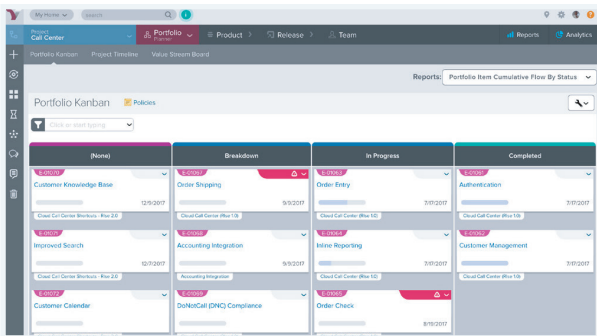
My Home
search
Project
Call Center
Portfolio
Planner
Product
Release
Team
Reports
Analytics

Portfolio Kanban
Project Timeline
Value Stream Board

Reports: Portfolio Item Cumulative Flow By Status

Portfolio Kanban
Policies

Click or start typing

| (None) | Breakdown | In Progress | Completed |
|---|---|---|---|
| E-01070 Customer Knowledge Base 12/9/2017 Cloud Call Center Shortcuts : Rise 2.0 | E-01067 Order Shipping 9/1/2017 Cloud Call Center (Rise 1.0) | E-01063 Order Entry 7/7/2017 Cloud Call Center (Rise 1.0) | E-01061 Authentication 7/7/2017 Cloud Call Center (Rise 1.0) |
| E-01071 Improved Search 12/7/2017 Cloud Call Center Shortcuts : Rise 2.0 | E-01068 Accounting Integration 9/1/2017 Accounting Integration | E-01064 Inline Reporting 7/7/2017 Cloud Call Center (Rise 1.0) | E-01062 Customer Management 7/7/2017 Cloud Call Center (Rise 1.0) |
| E-01072 Customer Calendar | E-01069 DoNotCall (DNC) Compliance | E-01065 Order Check 8/19/2017 | |